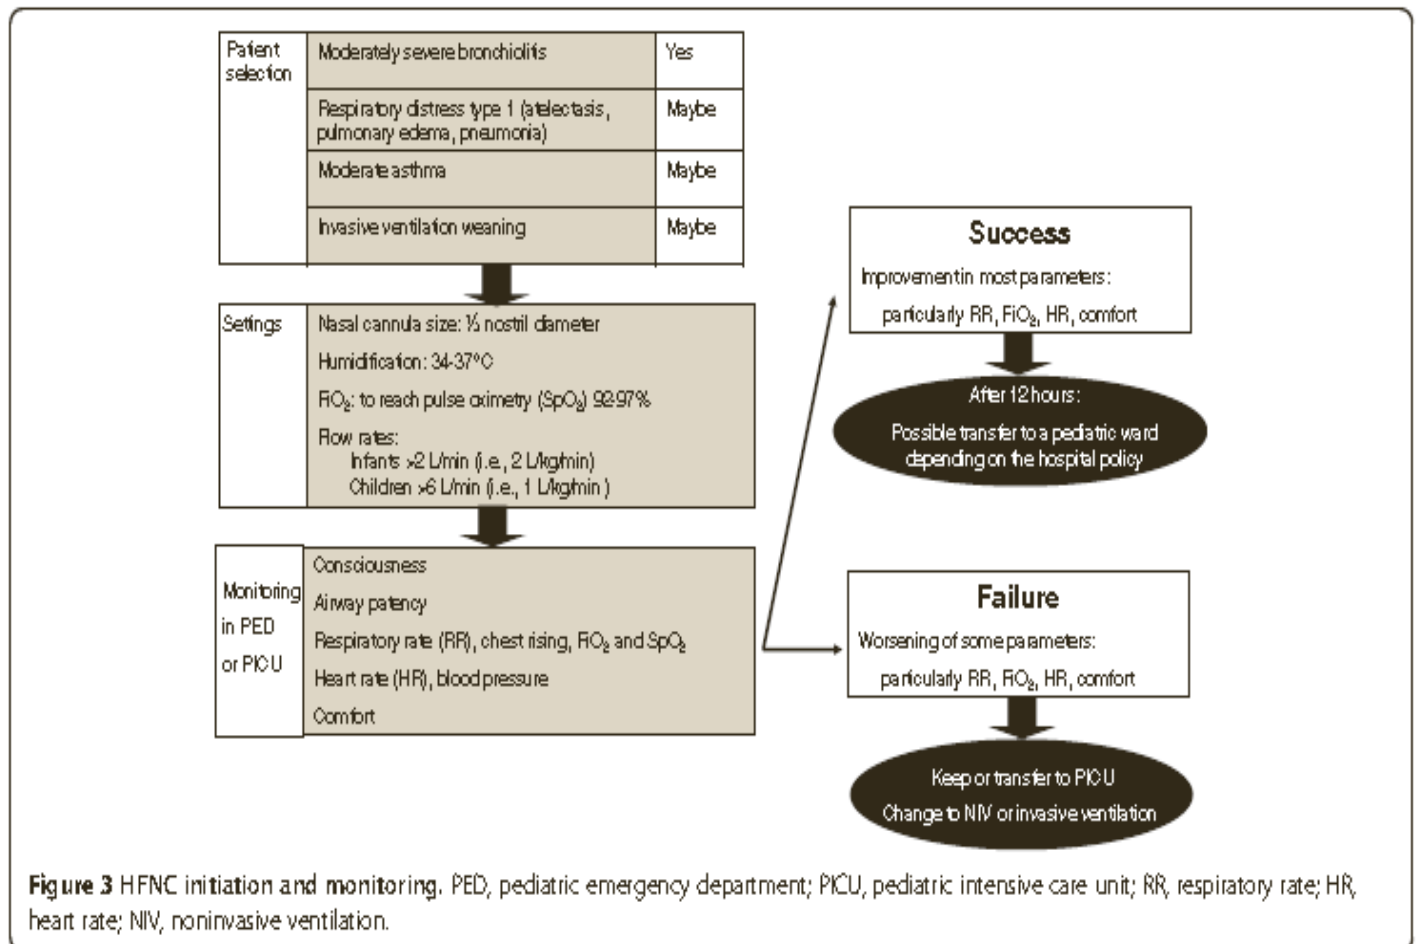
| Patient selection | Moderately severe bronchiolitis | Yes |
|---|---|---|
| | Respiratory distress type 1 (atelectasis, pulmonary edema, pneumonia) | Maybe |
| | Moderate asthma | Maybe |
| | Invasive ventilation weaning | Maybe |

Settings
Nasal cannula size: ½ nostril diameter
Humidification: 34-37°C
$FiO_2$: to reach pulse oximetry ($SpO_2$) 92-97%
Flow rates:
Infants >2 L/min (i.e., 2 L/kg/min)
Children >6 L/min (i.e., 1 L/kg/min)

Monitoring in PED or PICU
Consciousness
Airway patency
Respiratory rate (RR), chest rising, $FiO_2$ and $SpO_2$
Heart rate (HR), blood pressure
Comfort

Success
Improvement in most parameters:
particularly RR, $FiO_2$, HR, comfort

After 12 hours:
Possible transfer to a pediatric ward depending on the hospital policy

Failure
Worsening of some parameters:
particularly RR, $FiO_2$, HR, comfort

Keep or transfer to PICU
Change to NIV or invasive ventilation

Figure 3 HFNC initiation and monitoring. PED, pediatric emergency department; PICU, pediatric intensive care unit; RR, respiratory rate; HR, heart rate; NIV, noninvasive ventilation.